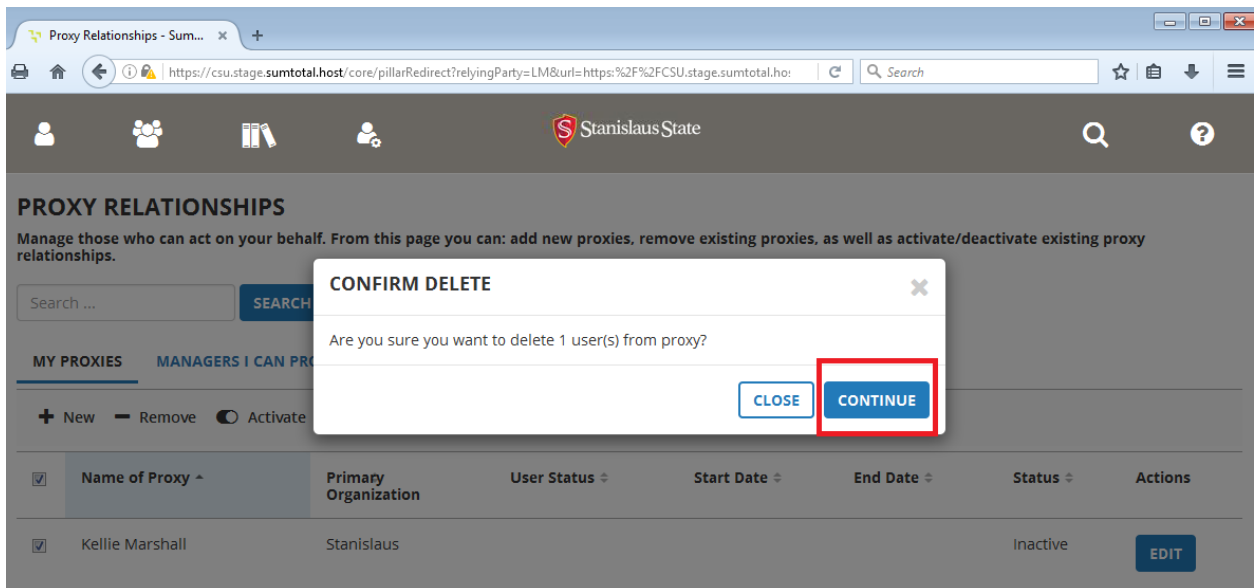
Proxy Relationships - Sum... × +

https://csu.stage.sumtotal.host/core/pillarRedirect?relyingParty=LM&url=https:%2F%2FCSU.stage.sumtotal.ho:

Search

Stanislaus State

PROXY RELATIONSHIPS

Manage those who can act on your behalf. From this page you can: add new proxies, remove existing proxies, as well as activate/deactivate existing proxy relationships.

Search ...

SEARCH

MY PROXIES MANAGERS I CAN PRO

+ New − Remove Activate

CONFIRM DELETE

Are you sure you want to delete 1 user(s) from proxy?

CLOSE CONTINUE

| | Name of Proxy | Primary Organization | User Status | Start Date | End Date | Status | Actions |
|---|---|---|---|---|---|---|---|
| ☑ | Kellie Marshall | Stanislaus | | | | Inactive | EDIT |